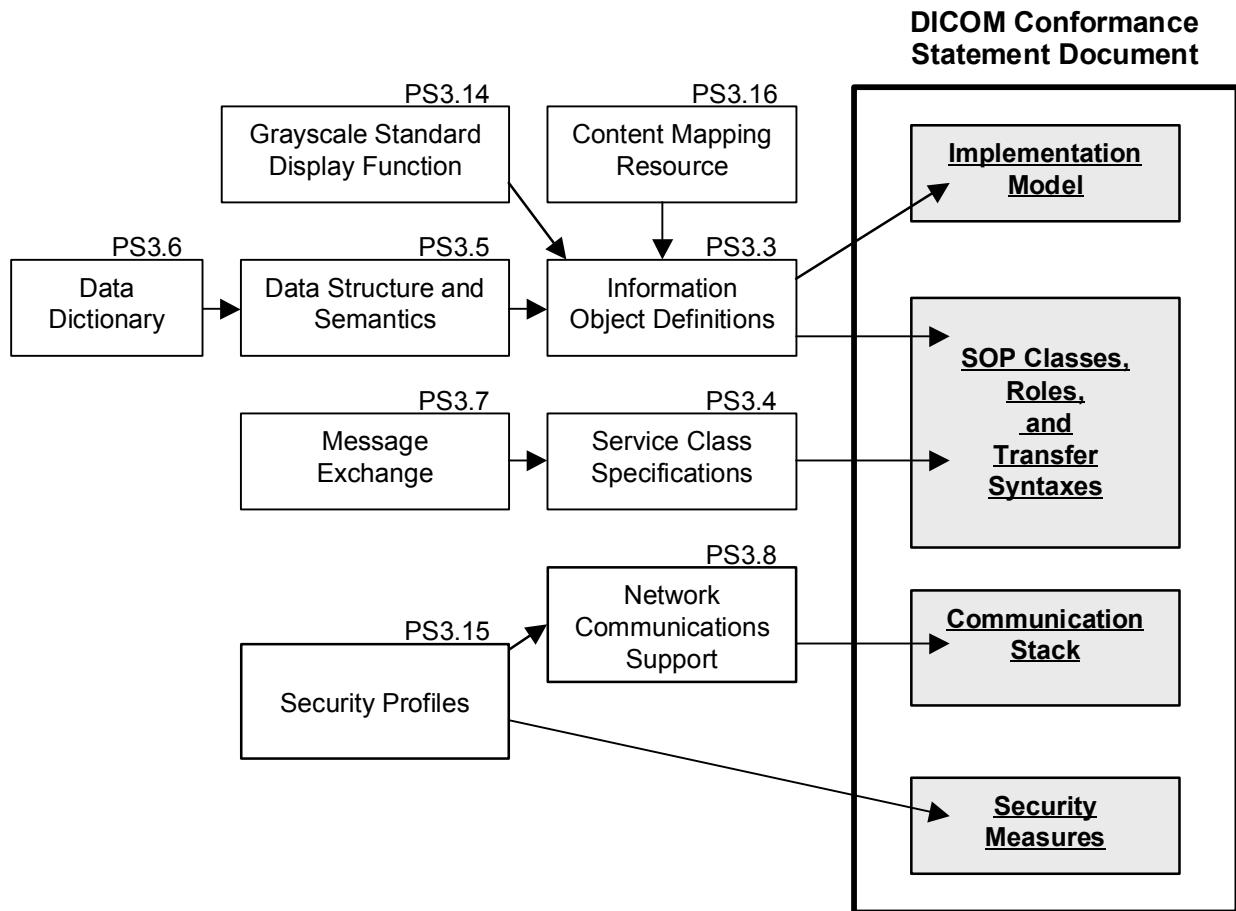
DICOM Conformance Statement Document

PS3.14
Grayscale Standard Display Function

PS3.16
Content Mapping Resource

Implementation Model

PS3.6
Data Dictionary

PS3.5
Data Structure and Semantics

PS3.3
Information Object Definitions

SOP Classes, Roles, and Transfer Syntaxes

PS3.7
Message Exchange

PS3.4
Service Class Specifications

PS3.8
Network Communications Support

PS3.15
Security Profiles

Communication Stack

Security Measures